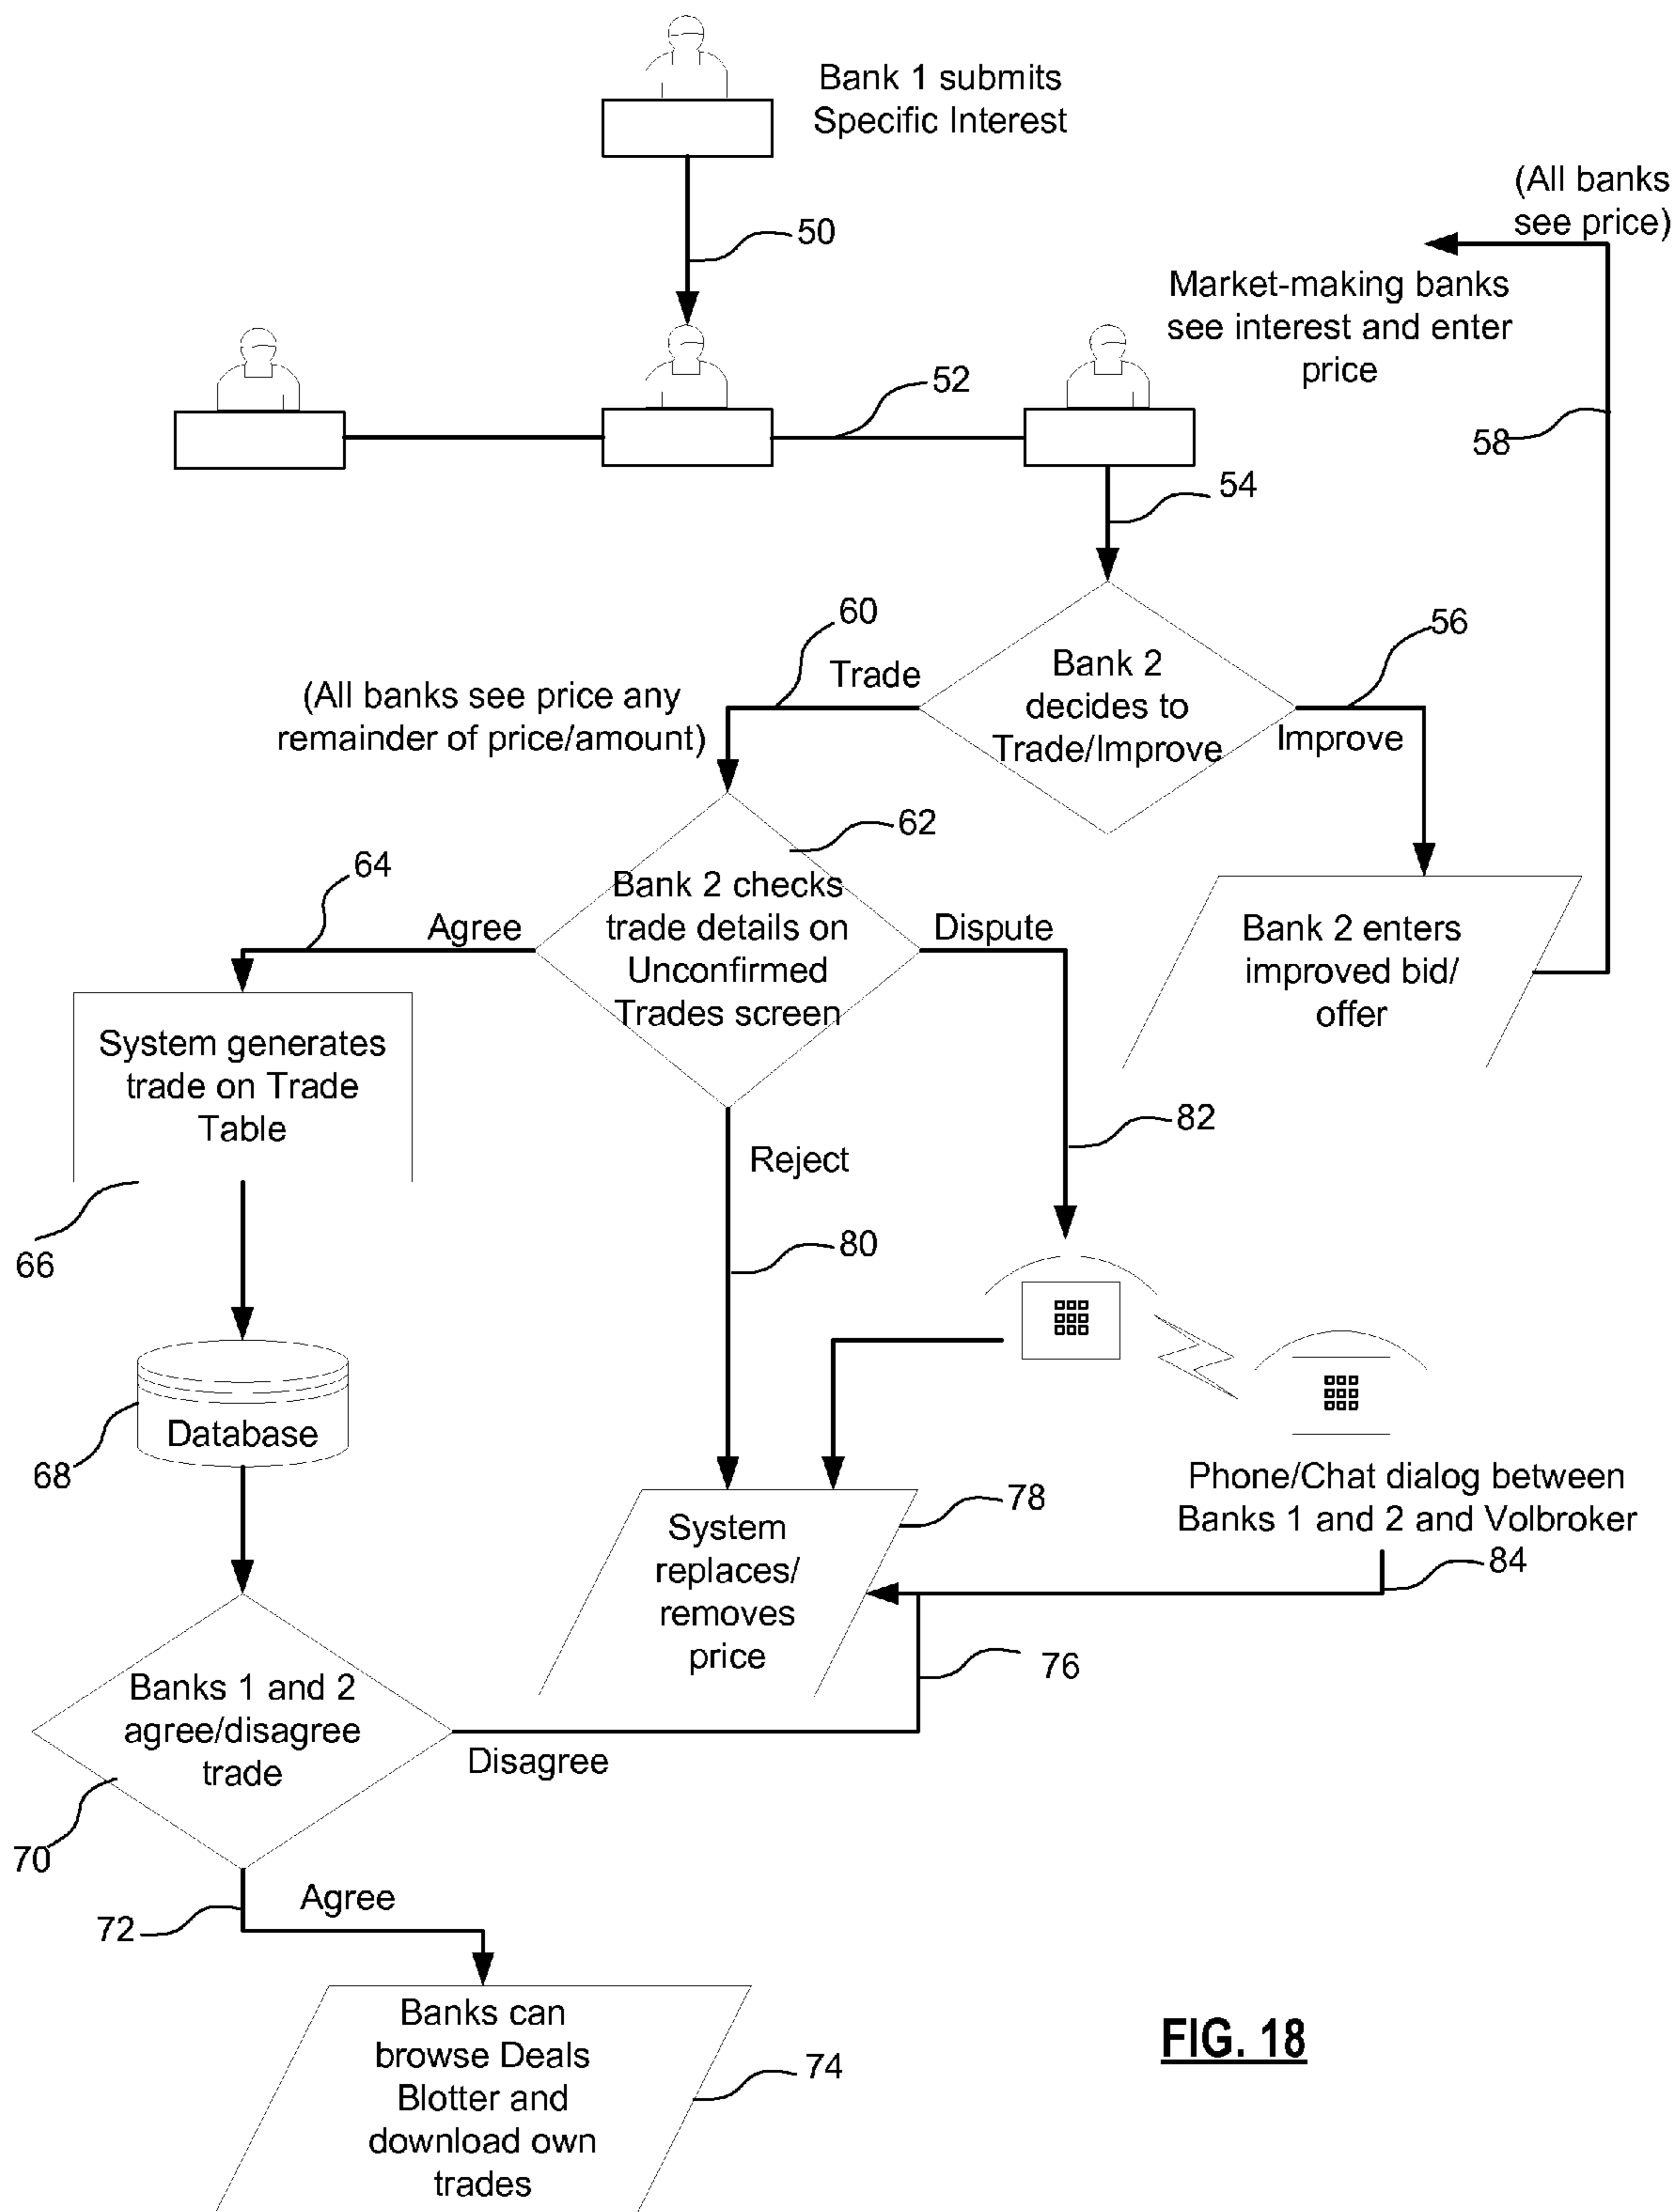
Bank 1 submits Specific Interest

50

(All banks see price)

Market-making banks see interest and enter price

52

58

54

60

Trade

Bank 2 decides to Trade/Improve

56

Improve

(All banks see price any remainder of price/amount)

62

64

Agree

Bank 2 checks trade details on Unconfirmed Trades screen

Dispute

Bank 2 enters improved bid/ offer

System generates trade on Trade Table

Reject

82

66

80

Database

68

Phone/Chat dialog between Banks 1 and 2 and Volbroker

System replaces/ removes price

78

84

76

Banks 1 and 2 agree/disagree trade

Disagree

70

72

Agree

Banks can browse Deals Blotter and download own trades

74

FIG. 18